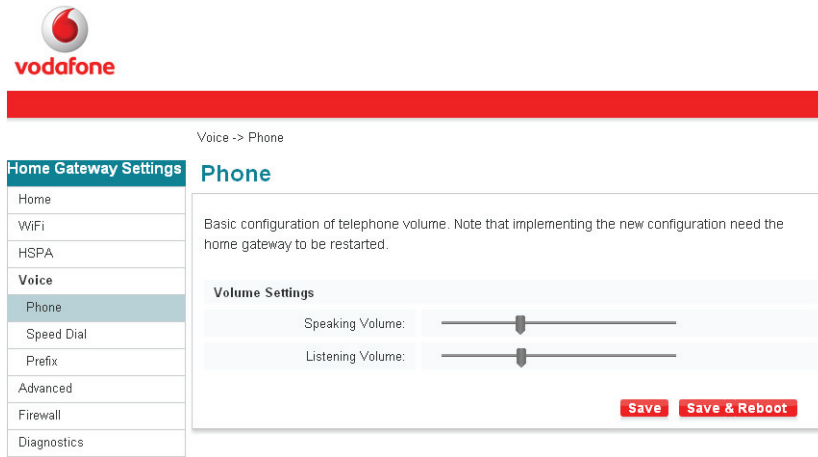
vodafone

Voice -> Phone

Home Gateway Settings

Home
WiFi
HSPA
Voice
Phone
Speed Dial
Prefix
Advanced
Firewall
Diagnostics

Phone

Basic configuration of telephone volume. Note that implementing the new configuration need the home gateway to be restarted.

Volume Settings

Speaking Volume:

Listening Volume:

Save
Save & Reboot